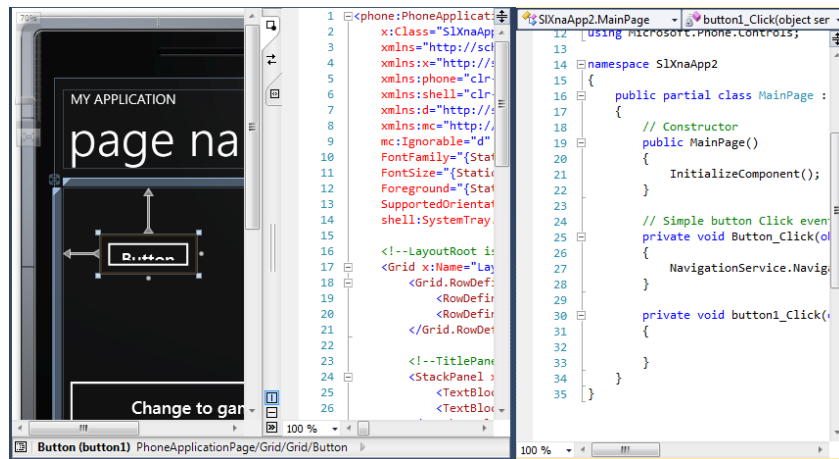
70%

MY APPLICATION

page na

Button

Change to gar

1 <phone:PhoneApplicati
2 x:Class="SlXnaApp
3 xmlns="http://sch
4 xmlns:x="http://s
5 xmlns:phone="clr-
6 xmlns:shell="clr-
7 xmlns:d="http://s
8 xmlns:mc="http://
9 mc:Ignorable="d"
10 FontFamily="{Stat
11 FontSize="{Static
12 Foreground="{Stat
13 SupportedOrientat
14 shell:SystemTray.
15
16 <!--LayoutRoot is
17 <Grid x:Name="Lay
18 <Grid.RowDefi
19 <RowDefir
20 <RowDefir
21 </Grid.RowDef
22
23 <!--TitlePane
24 <StackPanel x
25 <TextBloc
26 <TextBloc

100 %

SlXnaApp2.MainPage | button1_Click(object ser

12 using Microsoft.Phone.Controls;
13
14 namespace SlXnaApp2
15 {
16 public partial class MainPage :
17 {
18 // Constructor
19 public MainPage()
20 {
21 InitializeComponent();
22 }
23
24 // Simple button Click event
25 private void Button_Click(ob
26 {
27 NavigationService.Naviga
28 }
29
30 private void button1_Click(
31 {
32
33 }
34 }
35 }

100 %

Button (button1) PhoneApplicationPage/Grid/Grid/Button